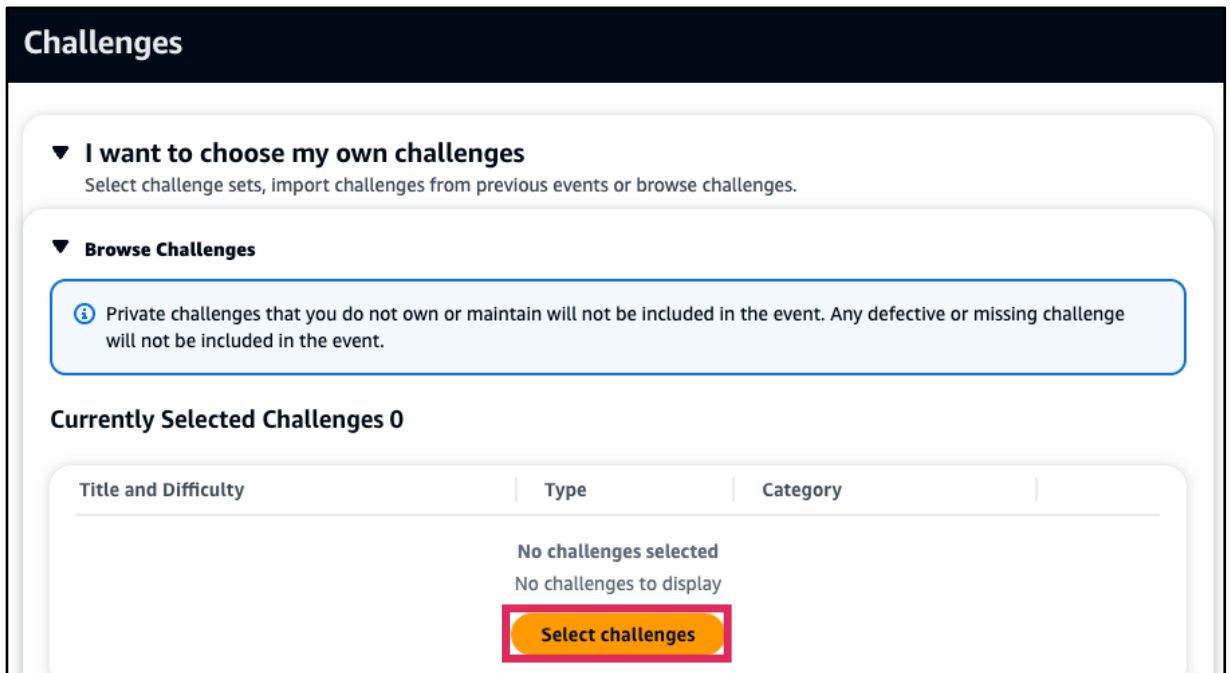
Challenges

I want to choose my own challenges

Select challenge sets, import challenges from previous events or browse challenges.

Browse Challenges

Private challenges that you do not own or maintain will not be included in the event. Any defective or missing challenge will not be included in the event.

Currently Selected Challenges 0

| Title and Difficulty | Type | Category |
|---|---|---|

No challenges selected

No challenges to display

Select challenges